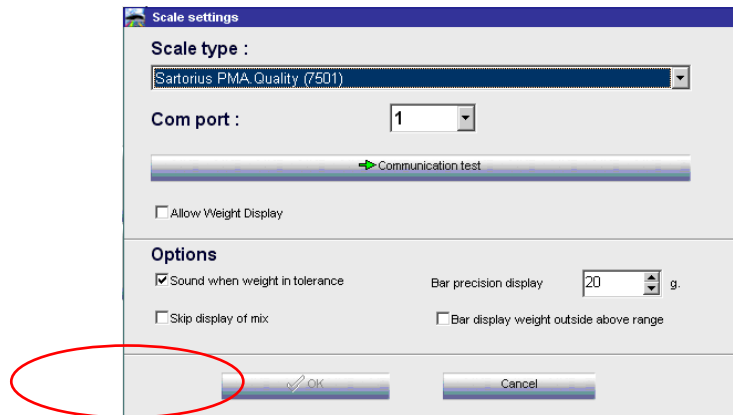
Scale settings

Scale type :

Sartorius PMA.Quality (7501)

Com port :

1

Communication test

Allow Weight Display

Options

Sound when weight in tolerance

Bar precision display

20

g.

Skip display of mix

Bar display weight outside above range

OK

Cancel